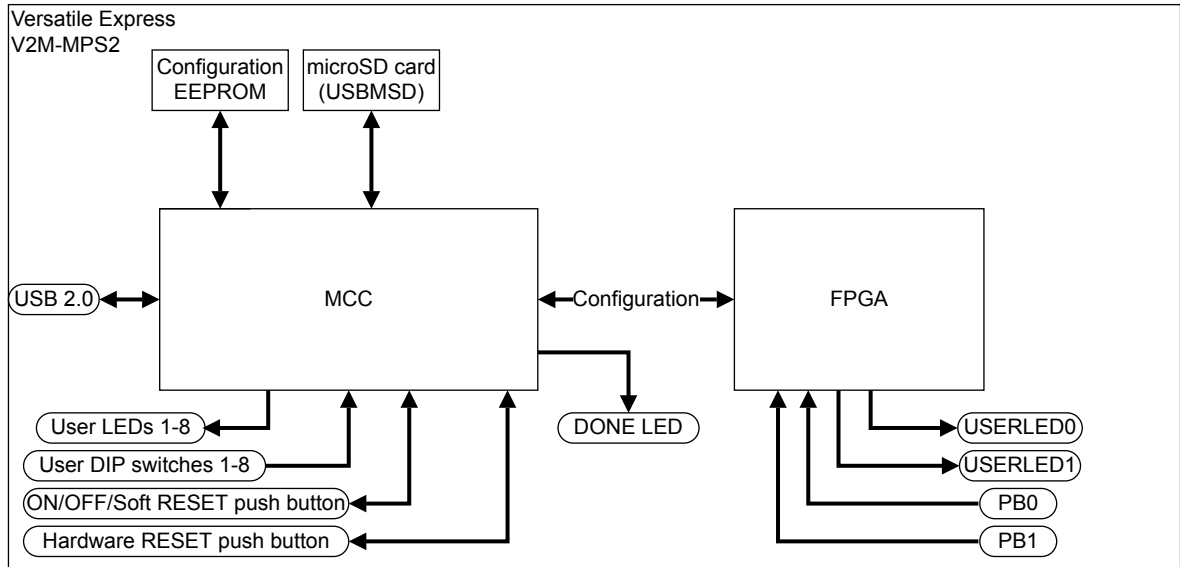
Versatile Express
V2M-MPS2

Configuration EEPROM

microSD card (USBMSD)

USB 2.0

MCC

Configuration

FPGA

DONE LED

User LEDs 1-8

User DIP switches 1-8

ON/OFF/Soft RESET push button

Hardware RESET push button

USERLED0

USERLED1

PB0

PB1